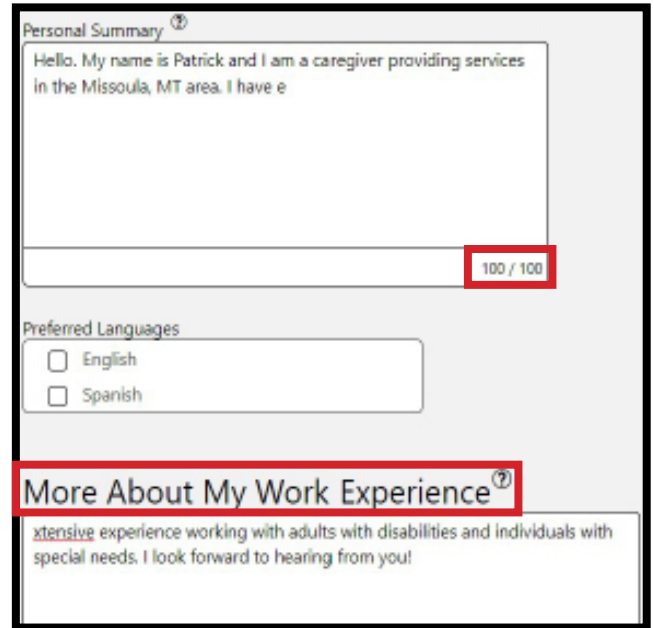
Personal Summary ⑦

Hello. My name is Patrick and I am a caregiver providing services in the Missoula, MT area. I have e

100 / 100

Preferred Languages

English

Spanish

More About My Work Experience ⑦

xtensive experience working with adults with disabilities and individuals with special needs. I look forward to hearing from you!